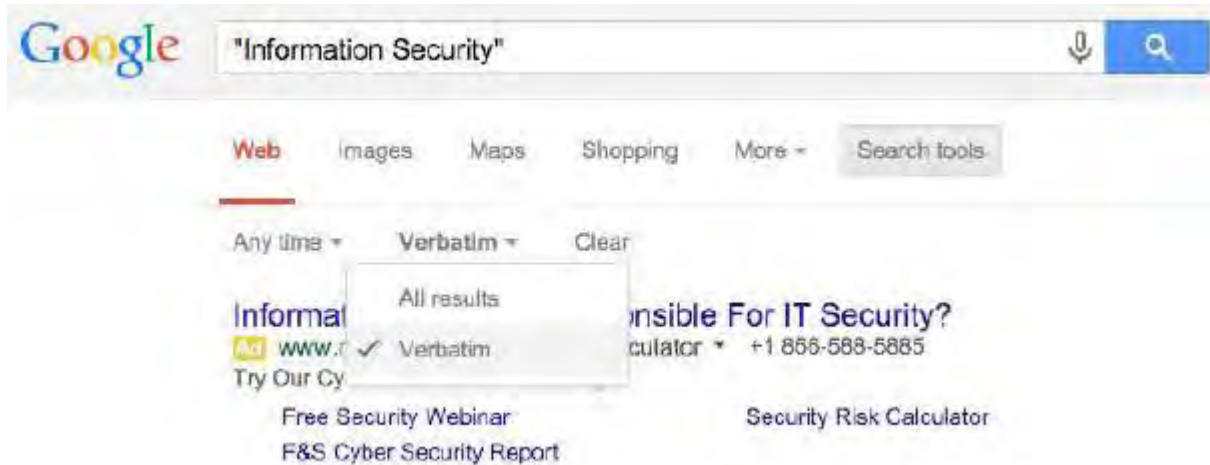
Google "Information Security"

Web Images Maps Shopping More ▾ Search tools

Any time ▾ Verbatim ▾ Clear

All results
✓ Verbatim

Informat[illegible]onsible For IT Security?
Ad www.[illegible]culator ▾ +1 866-588-5885
Try Our Cy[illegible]

Free Security Webinar
Security Risk Calculator
F&S Cyber Security Report